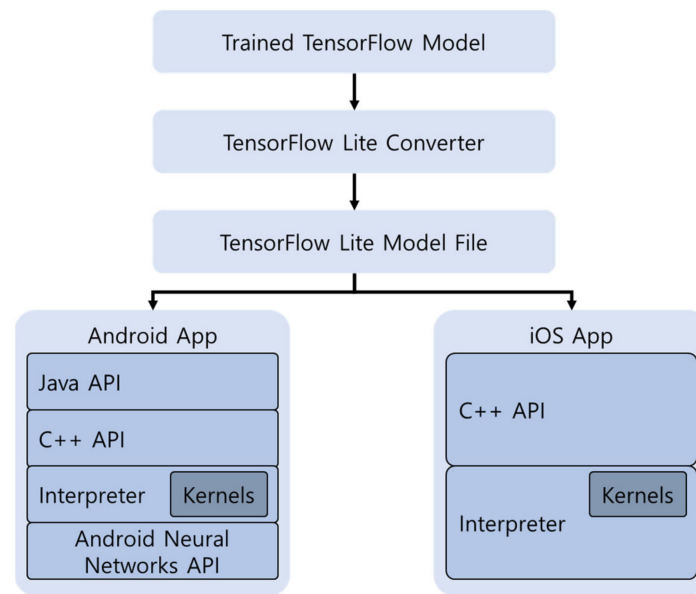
Trained TensorFlow Model

TensorFlow Lite Converter

TensorFlow Lite Model File

Android App

Java API

C++ API

Interpreter

Kernels

Android Neural Networks API

iOS App

C++ API

Kernels

Interpreter